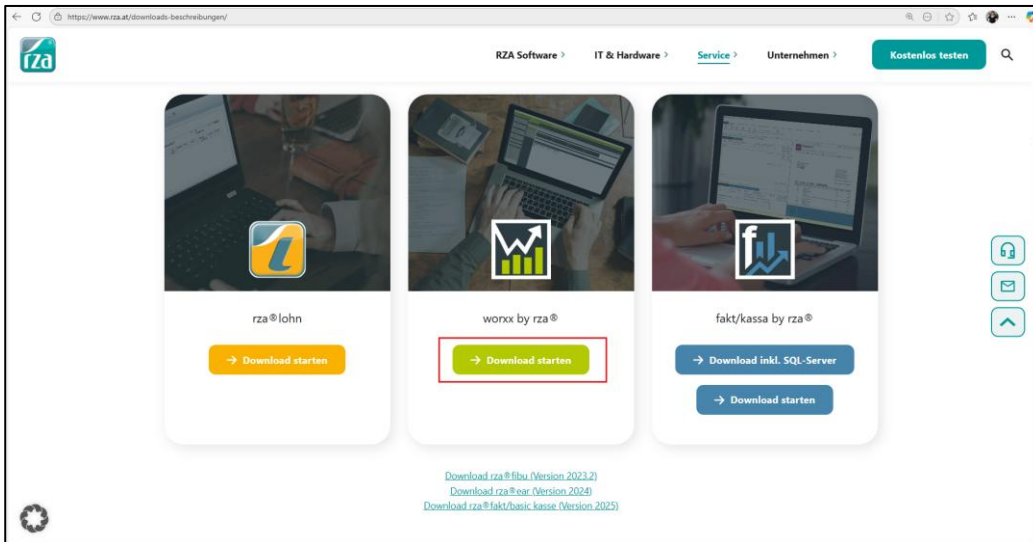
https://www.rza.at/downloads-beschreibungen/

rza

RZA Software › IT & Hardware › Service › Unternehmen › Kostenlos testen

rza®lohn

→ Download starten

worxx by rza®

→ Download starten

fakt/kassa by rza®

→ Download inkl. SQL-Server

→ Download starten

Download rza®fibu (Version 2023.2)
Download rza®ear (Version 2024)
Download rza®fakt/basic kasse (Version 2025)